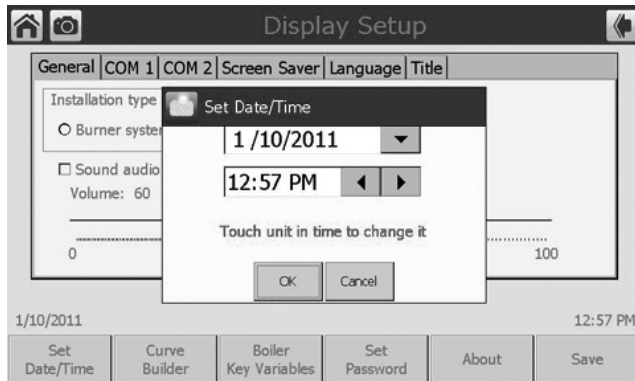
Display Setup

General | COM 1 | COM 2 | Screen Saver | Language | Title

Installation type
O Burner syste

☐ Sound audio
Volume: 60

0

100

Set Date/Time

1 /10/2011

12:57 PM

Touch unit in time to change it

OK

Cancel

1/10/2011

12:57 PM

Set Date/Time

Curve Builder

Boiler Key Variables

Set Password

About

Save